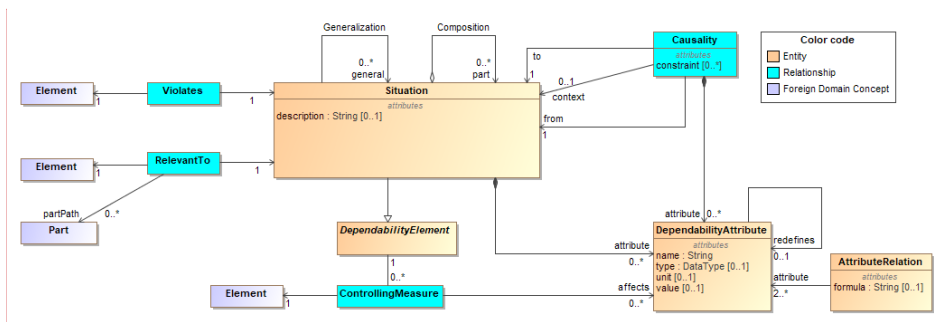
Generalization

Composition

0..*
general

0..*
part

to

Causality
attributes
constraint [0..*]

Color code
Entity
Relationship
Foreign Domain Concept

Element

1

Violates

1

Situation
attributes
description : String [0..1]

0..1
context

from
1

Element

1

RelevantTo

1

partPath

0..*

Part

DependabilityElement

1

0..*

attribute 0..*

DependabilityAttribute
attributes
name : String
type : DataType [0..1]
unit [0..1]
value [0..1]

redefines
0..1

attribute

0..*

attribute
2..*

AttributeRelation
attributes
formula : String [0..1]

Element

1

ControllingMeasure

affects

0..*